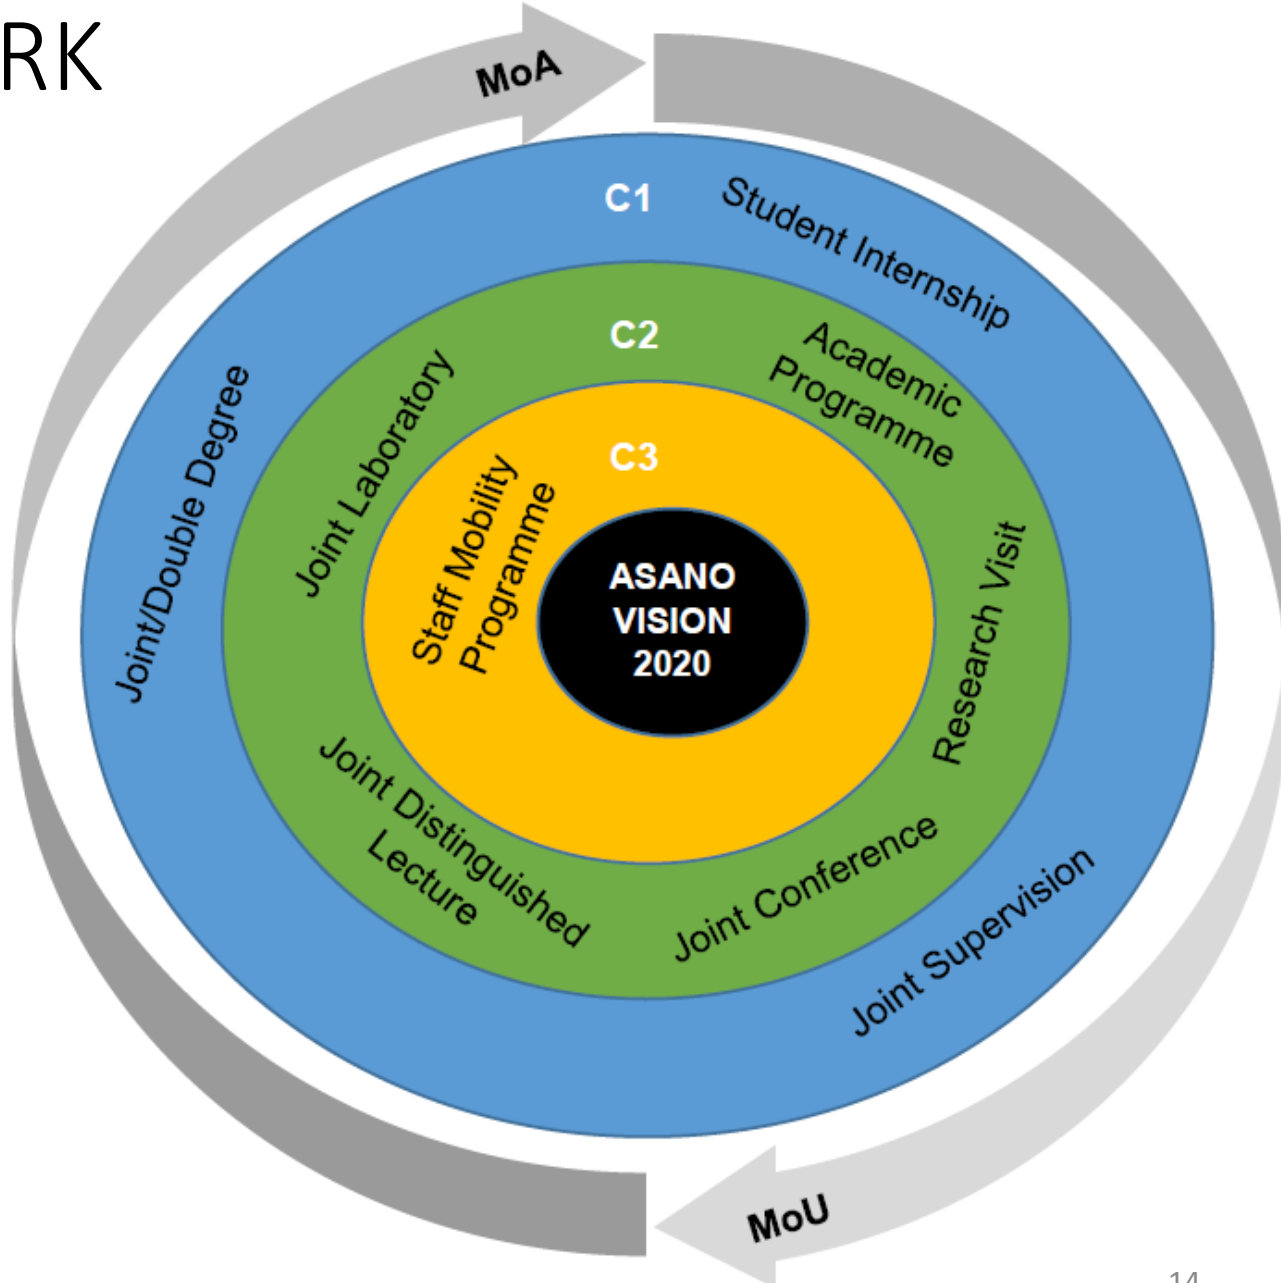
RK

MoA

C1

Student Internship

C2

Academic Programme

C3

Joint/Double Degree

Joint Laboratory

Staff Mobility Programme

ASANO VISION 2020

Research Visit

Joint Distinguished Lecture

Joint Conference

Joint Supervision

MoU

14